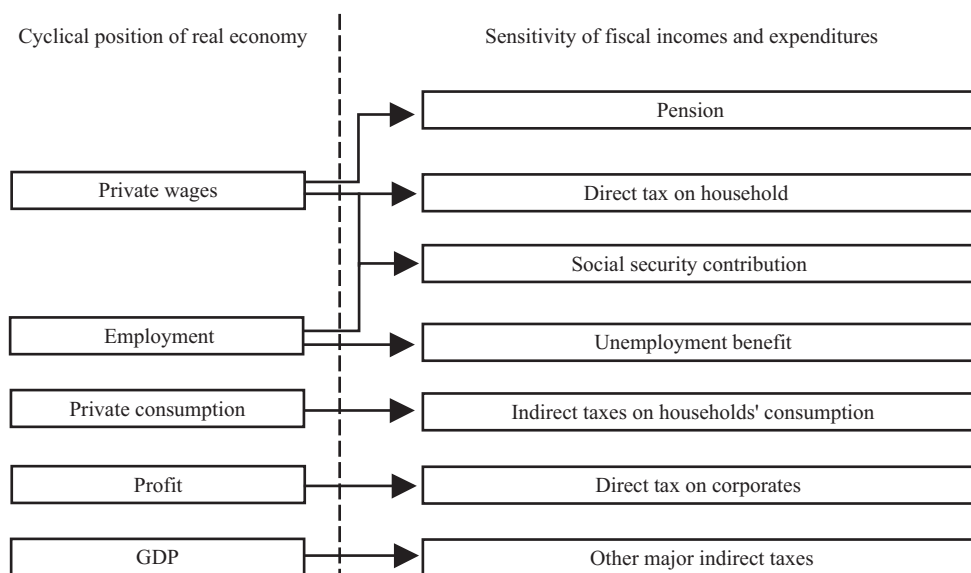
Cyclical position of real economy

Sensitivity of fiscal incomes and expenditures

Pension

Private wages

Direct tax on household

Social security contribution

Employment

Unemployment benefit

Private consumption

Indirect taxes on households' consumption

Profit

Direct tax on corporates

GDP

Other major indirect taxes